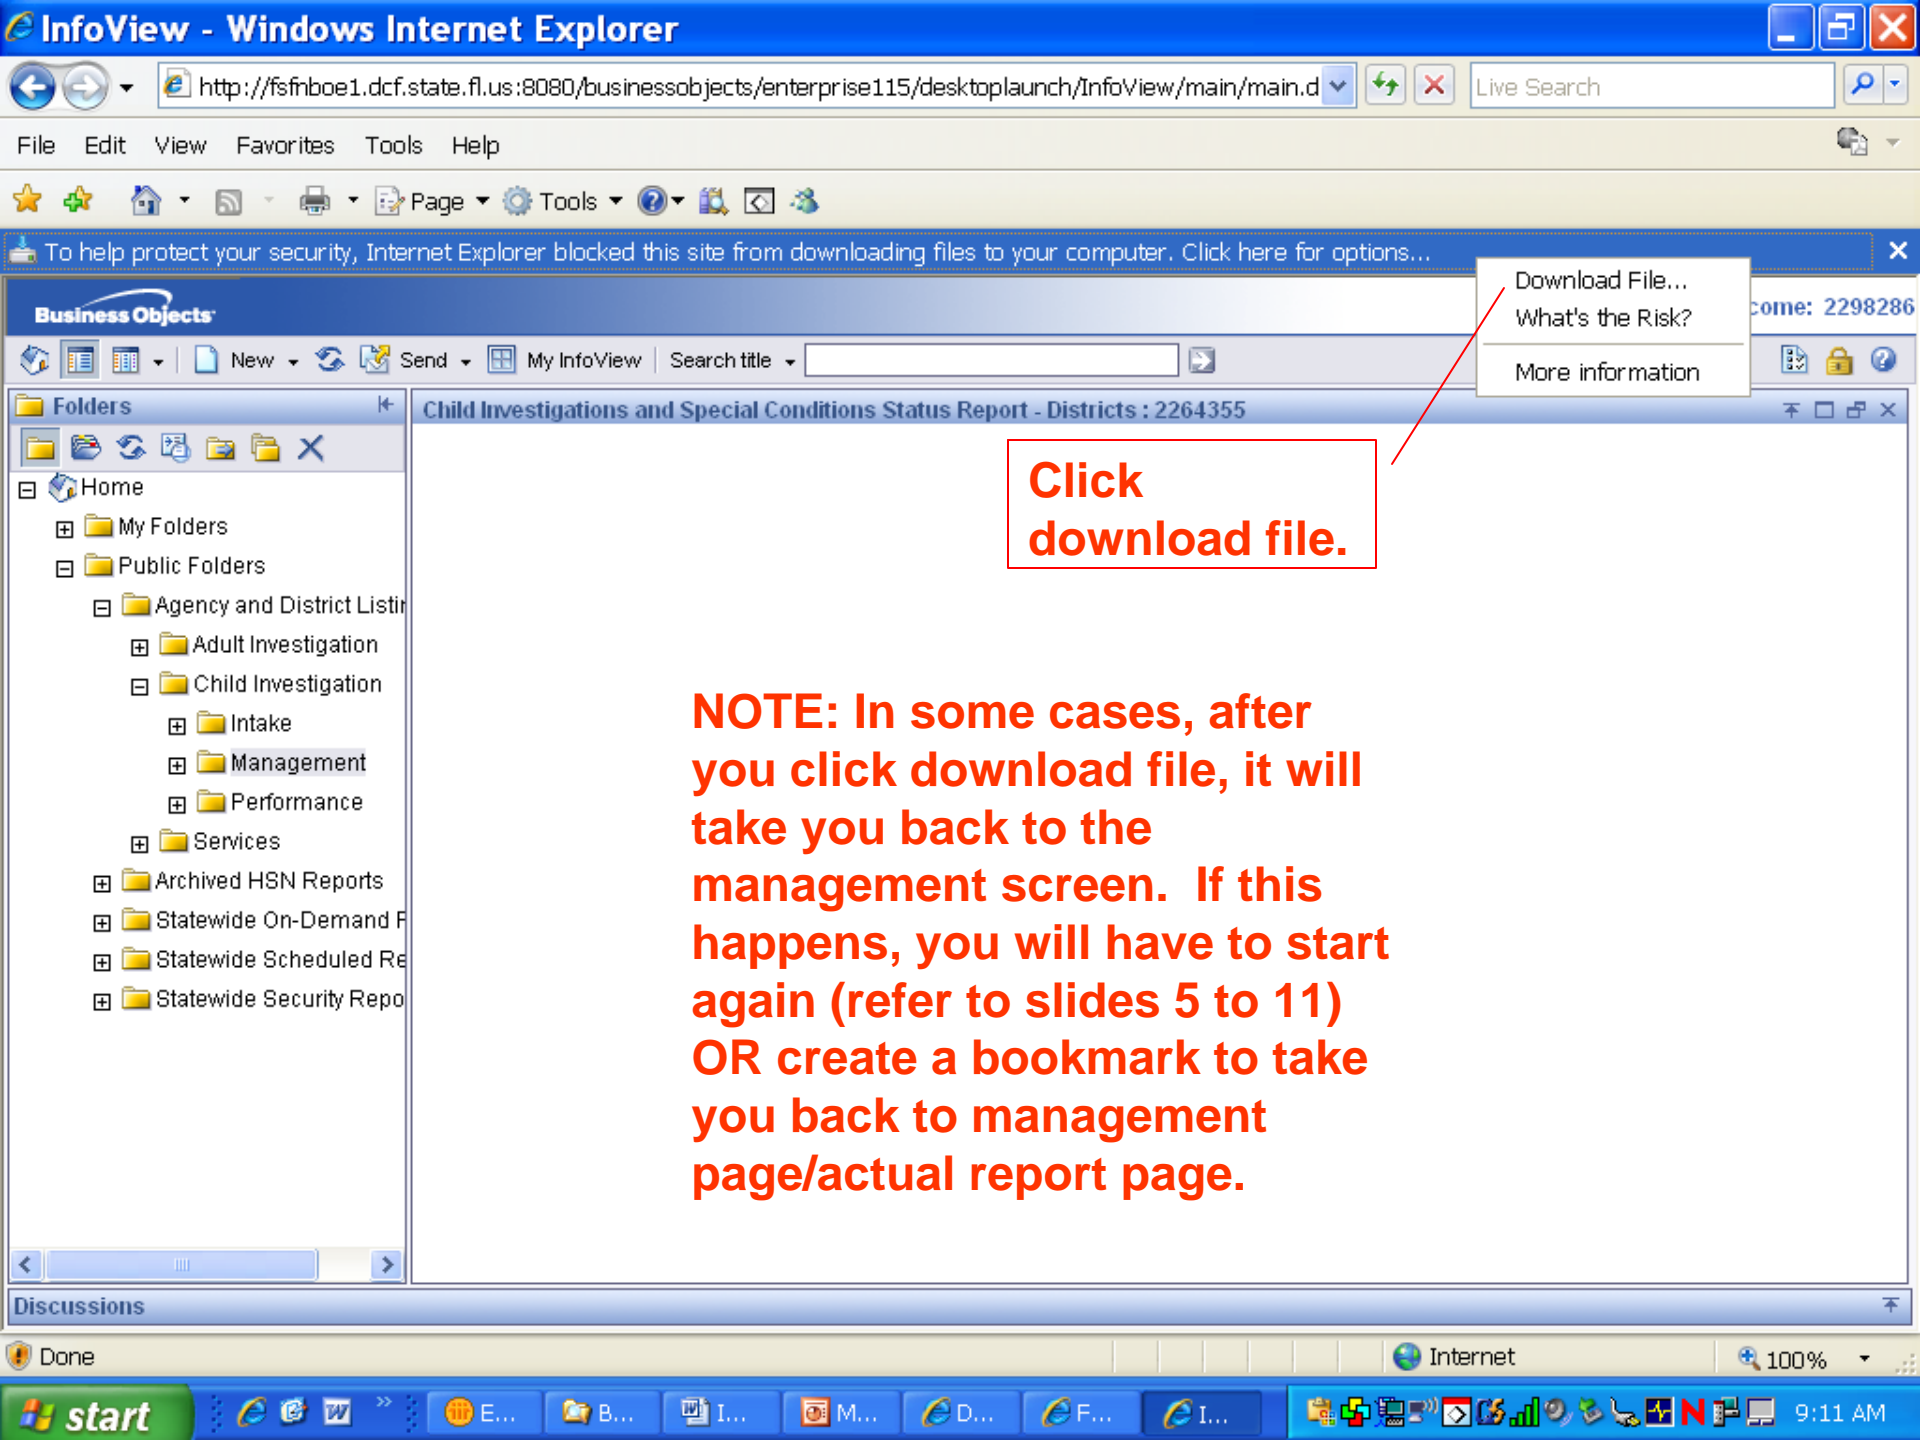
InfoView - Windows Internet Explorer

http://fsfnboe1.dcf.state.fl.us:8080/businessobjects/enterprise115/desktoplaunch/InfoView/main/main.d

Live Search

File Edit View Favorites Tools Help

Page Tools

To help protect your security, Internet Explorer blocked this site from downloading files to your computer. Click here for options...

Download File...
What's the Risk?
More information

Business Objects

come: 2298286

New Send My InfoView Search title

Folders

Child Investigations and Special Conditions Status Report - Districts : 2264355

Home
My Folders
Public Folders
Agency and District Listi
Adult Investigation
Child Investigation
Intake
Management
Performance
Services
Archived HSN Reports
Statewide On-Demand F
Statewide Scheduled Re
Statewide Security Repo

Click download file.

NOTE: In some cases, after you click download file, it will take you back to the management screen. If this happens, you will have to start again (refer to slides 5 to 11) OR create a bookmark to take you back to management page/actual report page.

Discussions

Done

Internet

100%

start

E... B... I... M... D... F... I...

9:11 AM